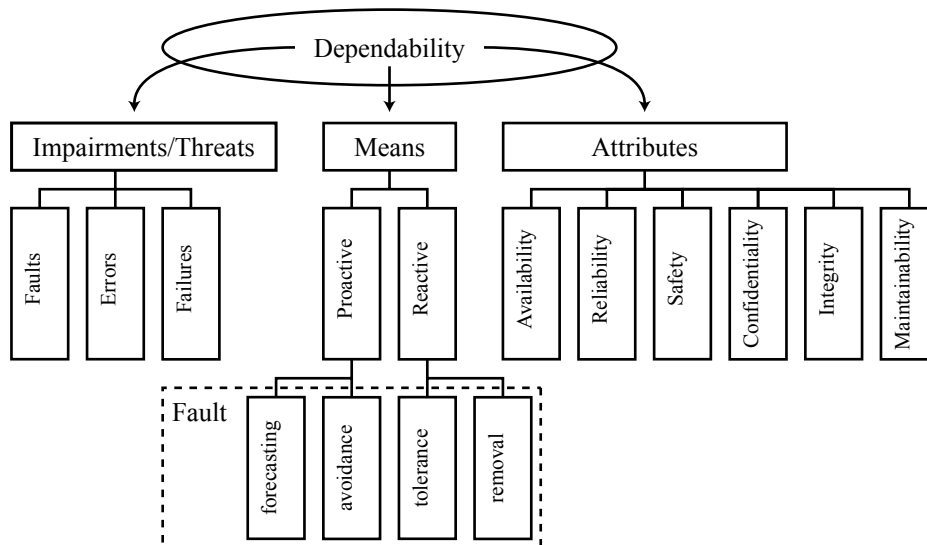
Dependability

Impairments/Threats

Means

Attributes

Faults

Errors

Failures

Proactive

Reactive

Availability

Reliability

Safety

Confidentiality

Integrity

Maintainability

Fault

forecasting

avoidance

tolerance

removal